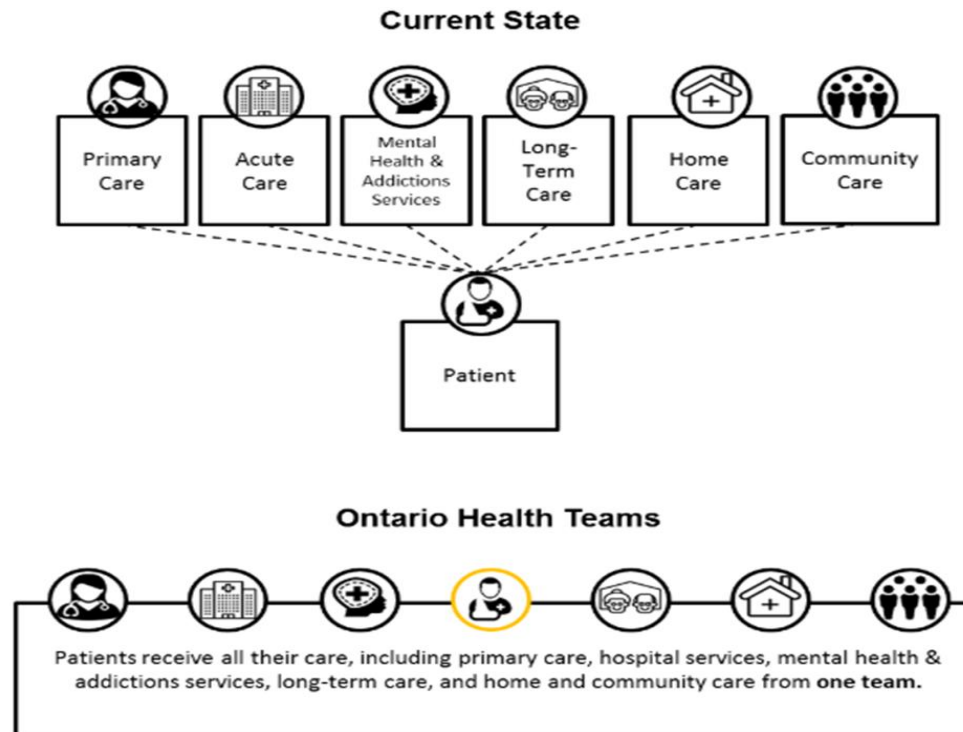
Current State

Primary Care

Acute Care

Mental Health & Addictions Services

Long-Term Care

Home Care

Community Care

Patient

Ontario Health Teams

Patients receive all their care, including primary care, hospital services, mental health & addictions services, long-term care, and home and community care from **one team.**